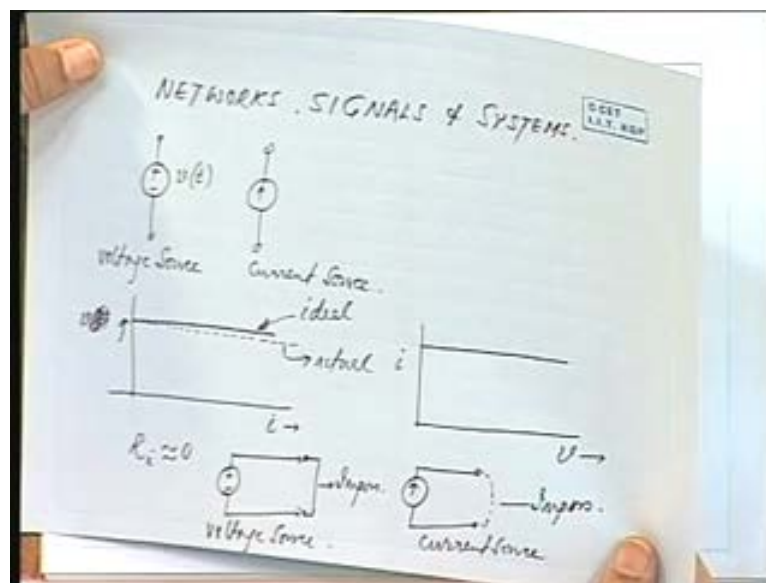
NETWORKS, SIGNALS & SYSTEMS.

CCET I.I.T. KGP

$v(t)$

Voltage Source

Current Source.

$v$

ideal

actual

$i$

$i \rightarrow$

$v \rightarrow$

$R_i \simeq 0$

Impos.

Impos.

Voltage Source.

Current Source